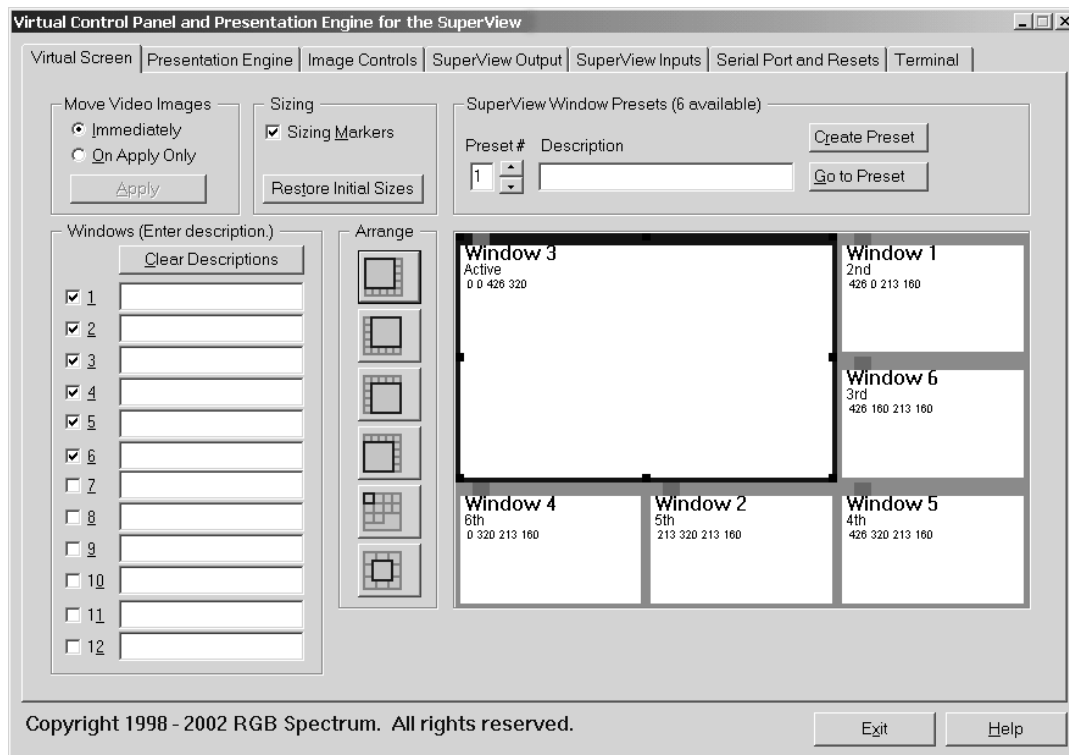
Virtual Control Panel and Presentation Engine for the SuperView

Virtual Screen | Presentation Engine | Image Controls | SuperView Output | SuperView Inputs | Serial Port and Resets | Terminal

Move Video Images
Immediately
On Apply Only
Apply

Sizing
Sizing Markers
Restore Initial Sizes

SuperView Window Presets (6 available)
Preset #
Description
1
Create Preset
Go to Preset

Windows (Enter description.)
Clear Descriptions
1
2
3
4
5
6
7
8
9
10
11
12

Arrange

Window 3
Active
0 0 426 320

Window 1
2nd
426 0 213 160

Window 6
3rd
426 160 213 160

Window 4
6th
0 320 213 160

Window 2
5th
213 320 213 160

Window 5
4th
426 320 213 160

Copyright 1998 - 2002 RGB Spectrum. All rights reserved.

Exit
Help